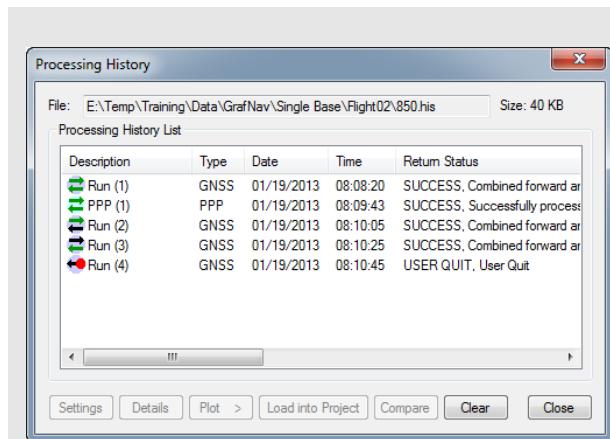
Processing History

File: E:\Temp\Training\Data\GrafNav\Single Base\Flight02\850.his Size: 40 KB

Processing History List

| Description | Type | Date | Time | Return Status |
|---|---|---|---|---|
| Run (1) | GNSS | 01/19/2013 | 08:08:20 | SUCCESS, Combined forward ar |
| PPP (1) | PPP | 01/19/2013 | 08:09:43 | SUCCESS, Successfully process |
| Run (2) | GNSS | 01/19/2013 | 08:10:05 | SUCCESS, Combined forward ar |
| Run (3) | GNSS | 01/19/2013 | 08:10:25 | SUCCESS, Combined forward ar |
| Run (4) | GNSS | 01/19/2013 | 08:10:45 | USER QUIT, User Quit |

Settings Details Plot > Load into Project Compare Clear Close